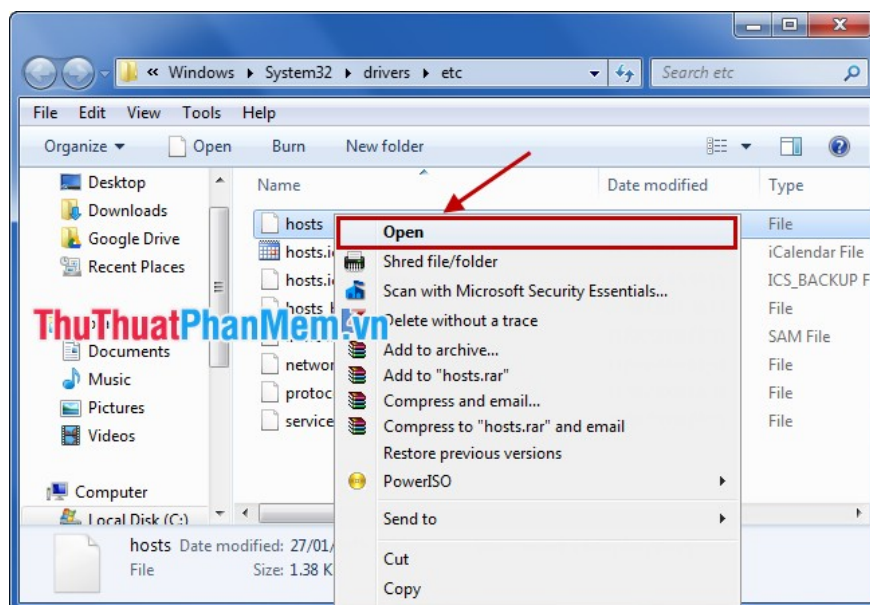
« Windows ▸ System32 ▸ drivers ▸ etc

Search etc

File Edit View Tools Help

Organize ▾ Open Burn New folder

Desktop
Downloads
Google Drive
Recent Places
ThuThuatPhanMem.vn
Documents
Music
Pictures
Videos
Computer
Local Disk (C:)

| Name | Date modified | Type |
|---|---|---|
| hosts | | File |
| hosts.i | | iCalendar File |
| hosts.i | | ICS_BACKUP F |
| hosts | | File |
| | | SAM File |
| networ | | File |
| protoc | | File |
| service | | File |

Open
Shred file/folder
Scan with Microsoft Security Essentials...
Delete without a trace
Add to archive...
Add to "hosts.rar"
Compress and email...
Compress to "hosts.rar" and email
Restore previous versions
PowerISO
Send to
Cut
Copy

hosts Date modified: 27/01/
File Size: 1.38 K